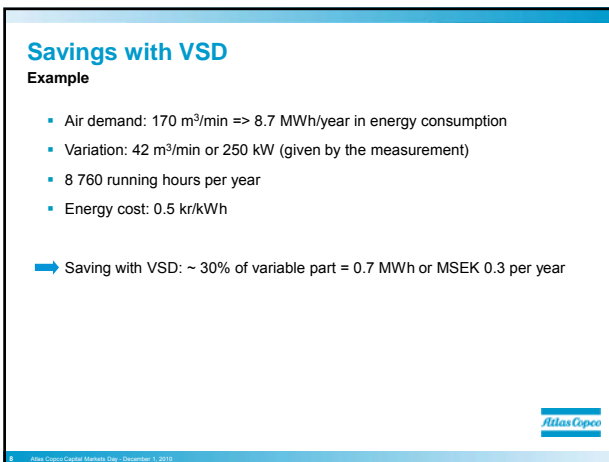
Savings with VSD
Example

- Air demand: 170 m$^3$/min => 8.7 MWh/year in energy consumption
- Variation: 42 m$^3$/min or 250 kW (given by the measurement)
- 8 760 running hours per year
- Energy cost: 0.5 kr/kWh

Saving with VSD: ~ 30% of variable part = 0.7 MWh or MSEK 0.3 per year

Atlas Copco

8 Atlas Copco Capital Markets Day - December 1, 2010